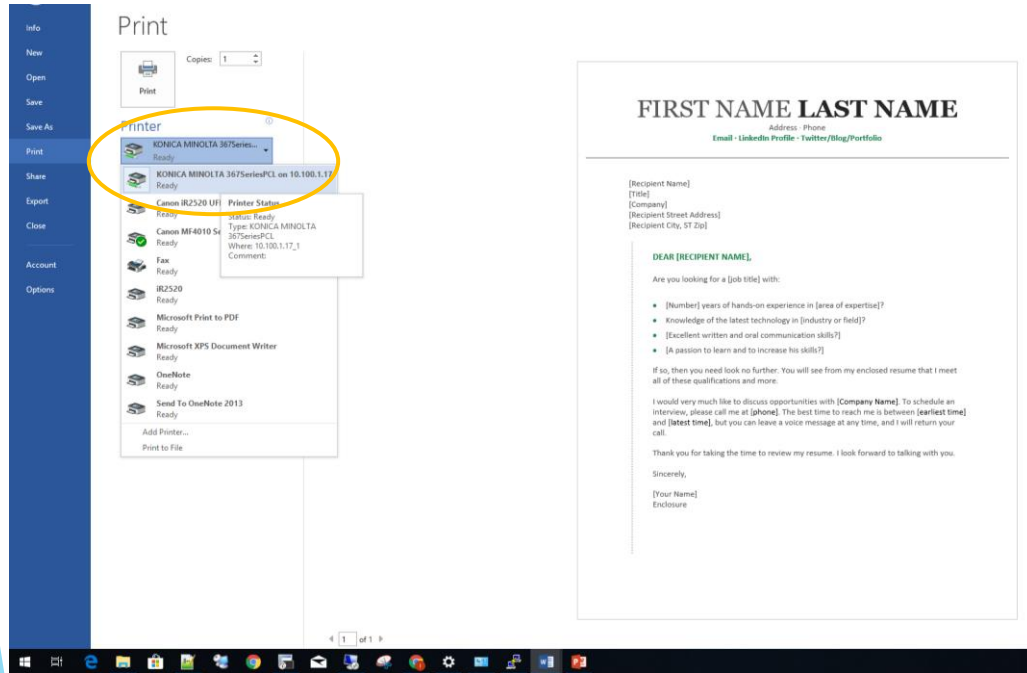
Info
New
Open
Save
Save As
Print
Share
Export
Close
Account
Options

Print

Copies: 1

Print

Printer

KONICA MINOLTA 367Series...
Ready

KONICA MINOLTA 367SeriesPCL on 10.100.1.17
Ready

Canon iR2520 UFI
Ready

Printer Status
Status: Ready
Type: KONICA MINOLTA 367SeriesPCL
Where: 10.100.1.17_1
Comment:

Canon MF4010 Se
Ready

Fax
Ready

iR2520
Ready

Microsoft Print to PDF
Ready

Microsoft XPS Document Writer
Ready

OneNote
Ready

Send To OneNote 2013
Ready

Add Printer...
Print to File

FIRST NAME **LAST NAME**
Address · Phone
Email · LinkedIn Profile · Twitter/Blog/Portfolio

[Recipient Name]
[Title]
[Company]
[Recipient Street Address]
[Recipient City, ST Zip]

DEAR [RECIPIENT NAME],

Are you looking for a [job title] with:

- [Number] years of hands-on experience in [area of expertise]?
- Knowledge of the latest technology in [industry or field]?
- [Excellent written and oral communication skills?]
- [A passion to learn and to increase his skills?]

If so, then you need look no further. You will see from my enclosed resume that I meet all of these qualifications and more.

I would very much like to discuss opportunities with [Company Name]. To schedule an interview, please call me at [phone]. The best time to reach me is between [earliest time] and [latest time], but you can leave a voice message at any time, and I will return your call.

Thank you for taking the time to review my resume. I look forward to talking with you.

Sincerely,

[Your Name]
Enclosure

1 of 1